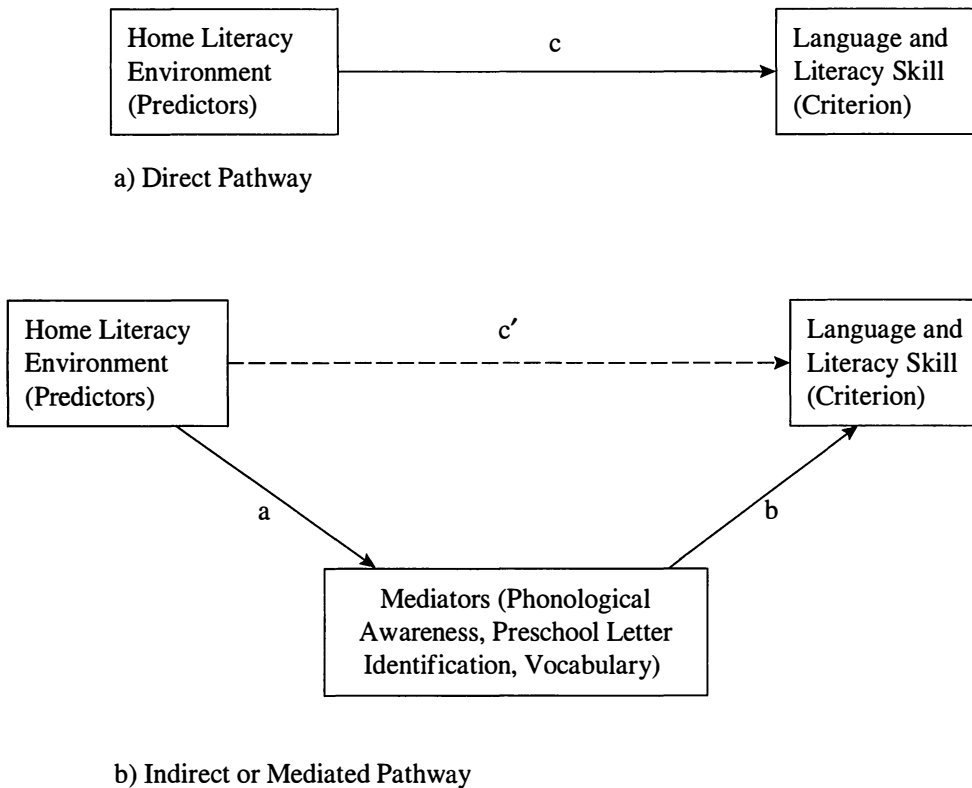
Home Literacy Environment (Predictors)

c

Language and Literacy Skill (Criterion)

a) Direct Pathway

Home Literacy Environment (Predictors)

c′

Language and Literacy Skill (Criterion)

a

b

Mediators (Phonological Awareness, Preschool Letter Identification, Vocabulary)

b) Indirect or Mediated Pathway